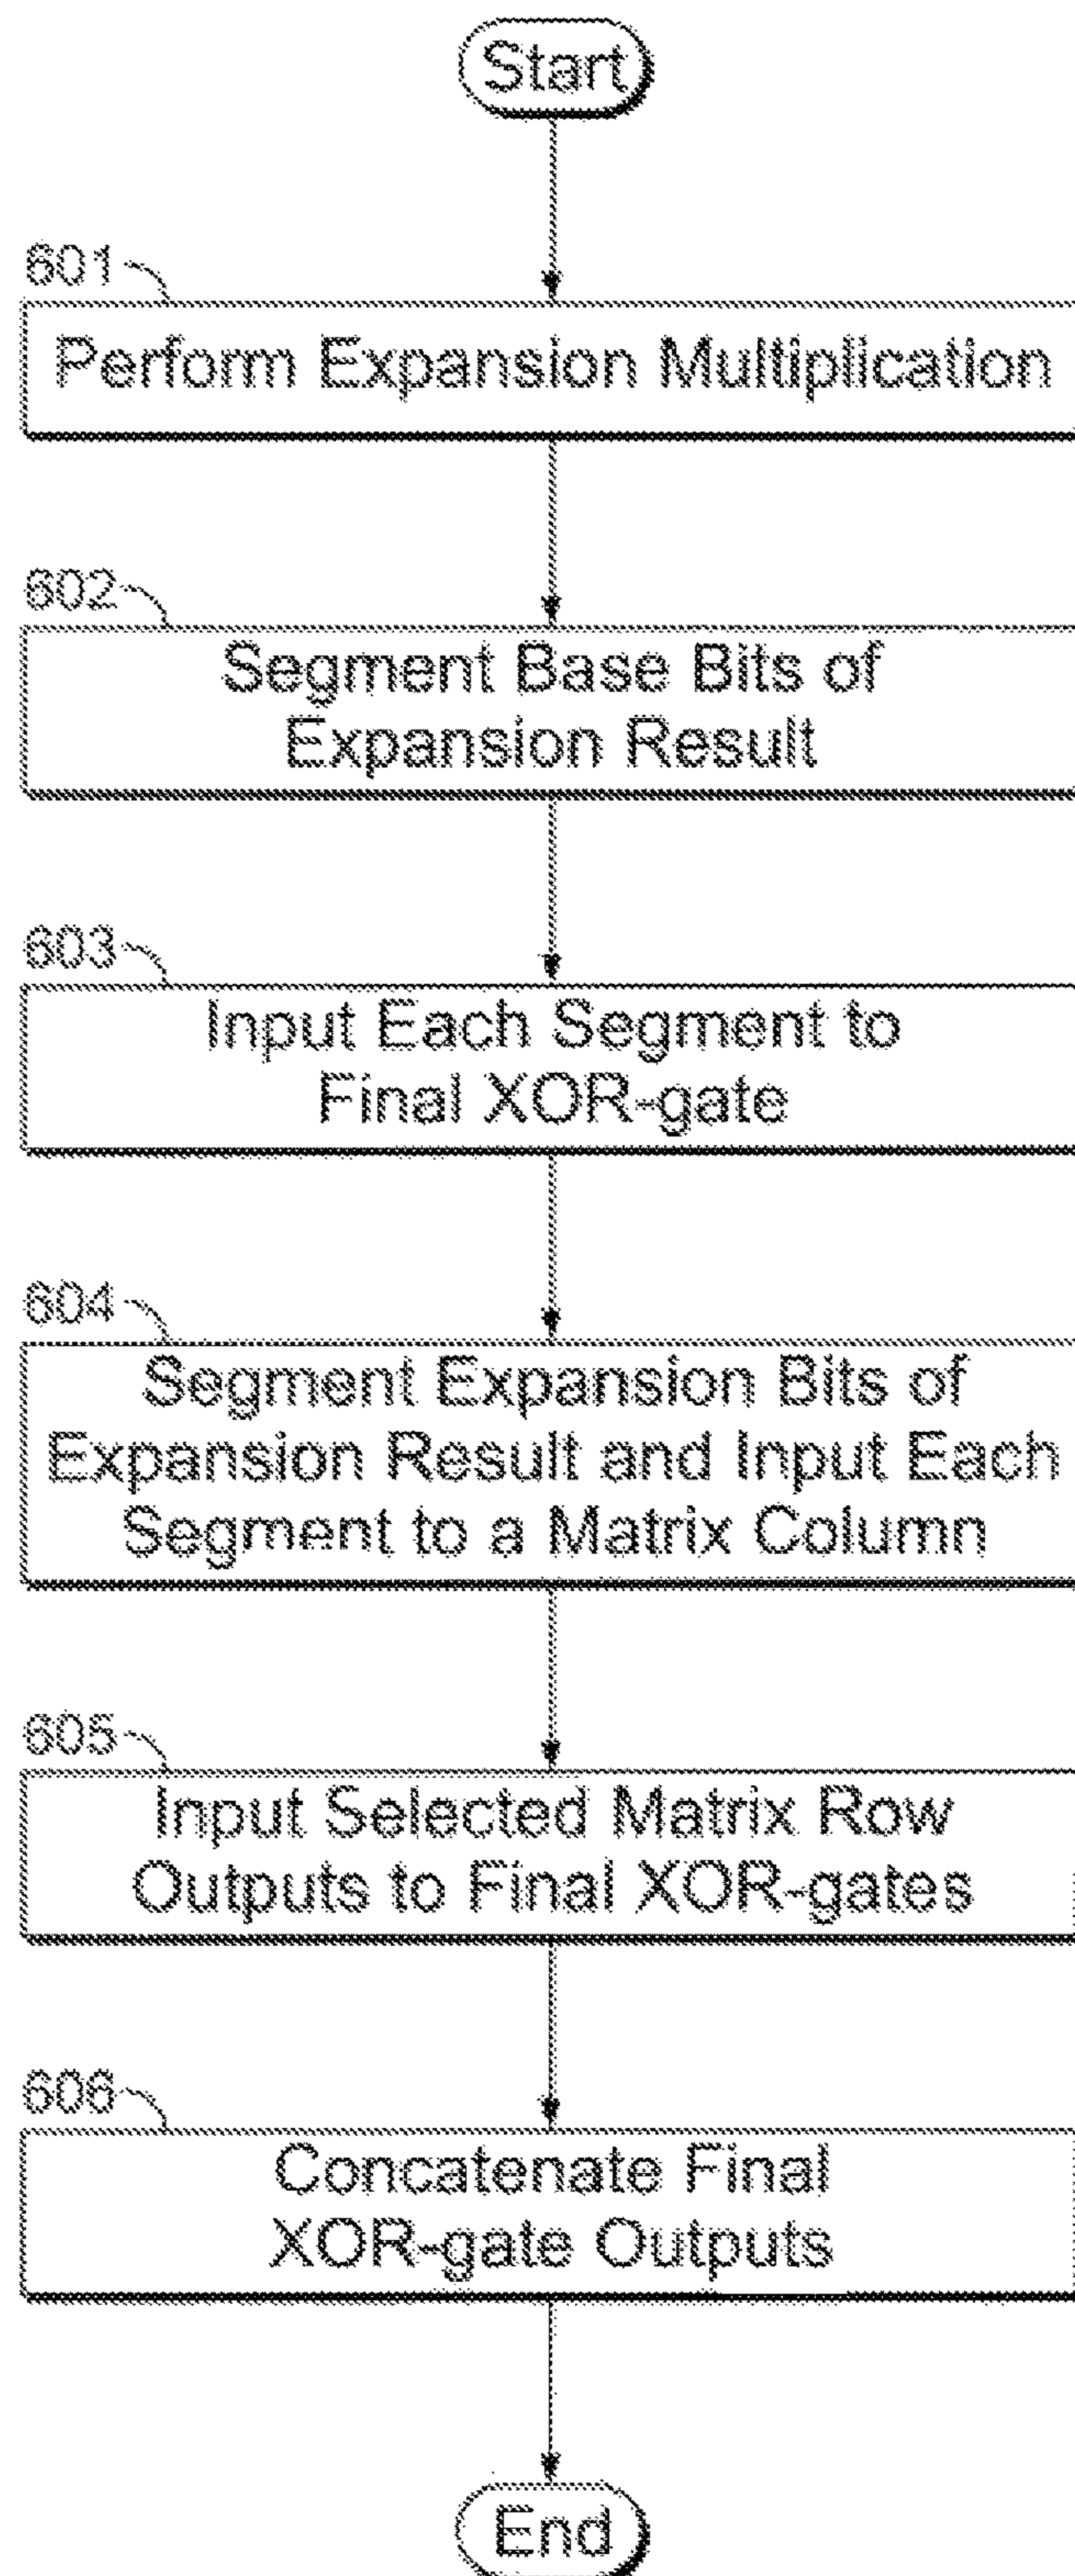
Start

601

Perform Expansion Multiplication

602

Segment Base Bits of Expansion Result

603

Input Each Segment to Final XOR-gate

604

Segment Expansion Bits of Expansion Result and Input Each Segment to a Matrix Column

605

Input Selected Matrix Row Outputs to Final XOR-gates

606

Concatenate Final XOR-gate Outputs

End